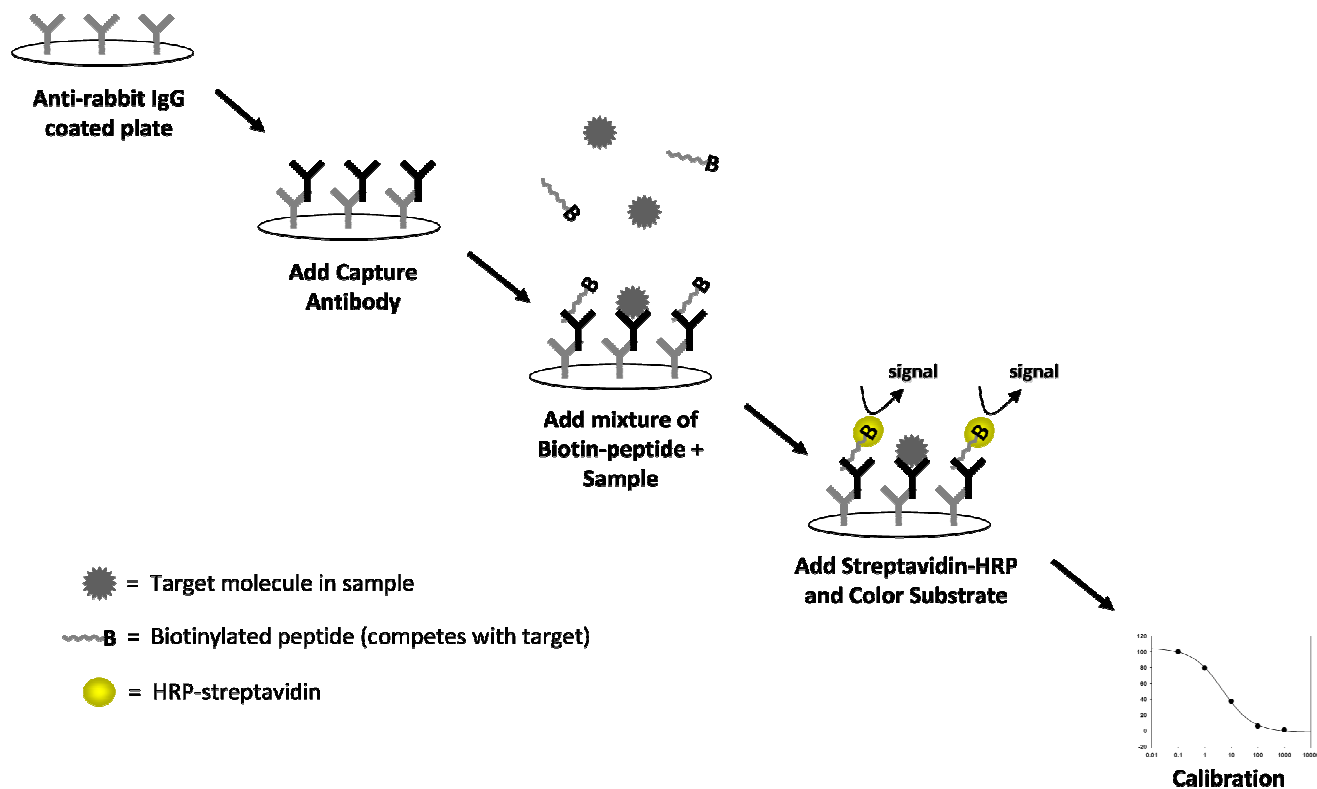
Anti-rabbit IgG coated plate

Add Capture Antibody

B

B

B

B

Add mixture of Biotin-peptide + Sample

signal

signal

B

B

Add Streptavidin-HRP and Color Substrate

= Target molecule in sample

B = Biotinylated peptide (competes with target)

= HRP-streptavidin

120
100
80
60
40
20
0
-20

0.01
0.1
1
10
100
1000
10000

Calibration